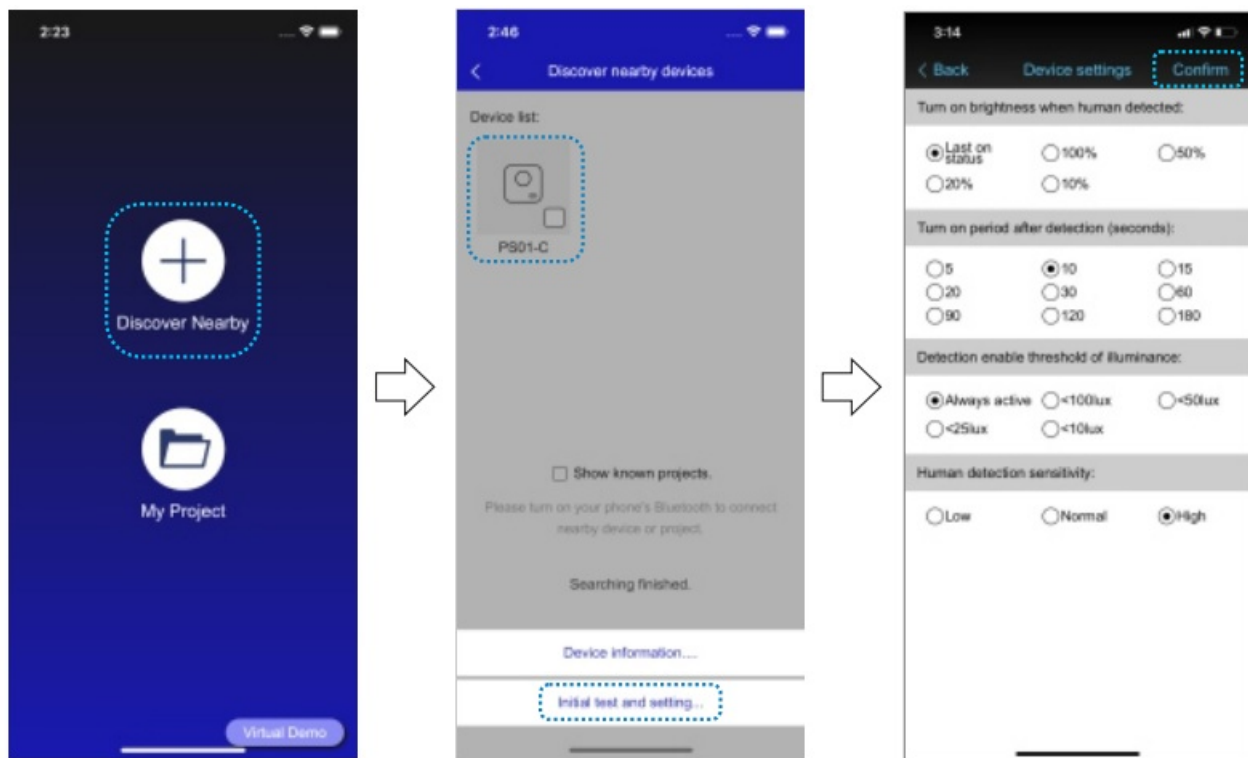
2:23

Discover Nearby

My Project

Virtual Demo

2:46

Discover nearby devices

Device list:

PS01-C

Show known projects.

Please turn on your phone's Bluetooth to connect nearby device or project.

Searching finished.

Device information....

Initial test and setting...

3:14

< Back Device settings Confirm

Turn on brightness when human detected:

Last on status 100% 50%
20% 10%

Turn on period after detection (seconds):

5 10 15
20 30 60
90 120 180

Detection enable threshold of illuminance:

Always active <100lux <50lux
<25lux <10lux

Human detection sensitivity:

Low Normal High